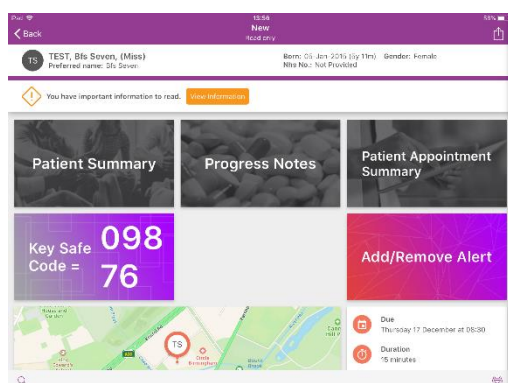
iPad 13:56 58%

Back

New

Read only

TS

TEST, Bfs Seven, (Miss)

Preferred name: Bfs Seven

Born: 05 Jan 2016 (5y 11m) Gender: Female

Nhs No.: Not Provided

You have important information to read. View Information

Patient Summary

Progress Notes

Patient Appointment Summary

Key Safe Code = 098 76

Add/Remove Alert

TS

Due

Thursday 17 December at 08:30

Duration

15 minutes